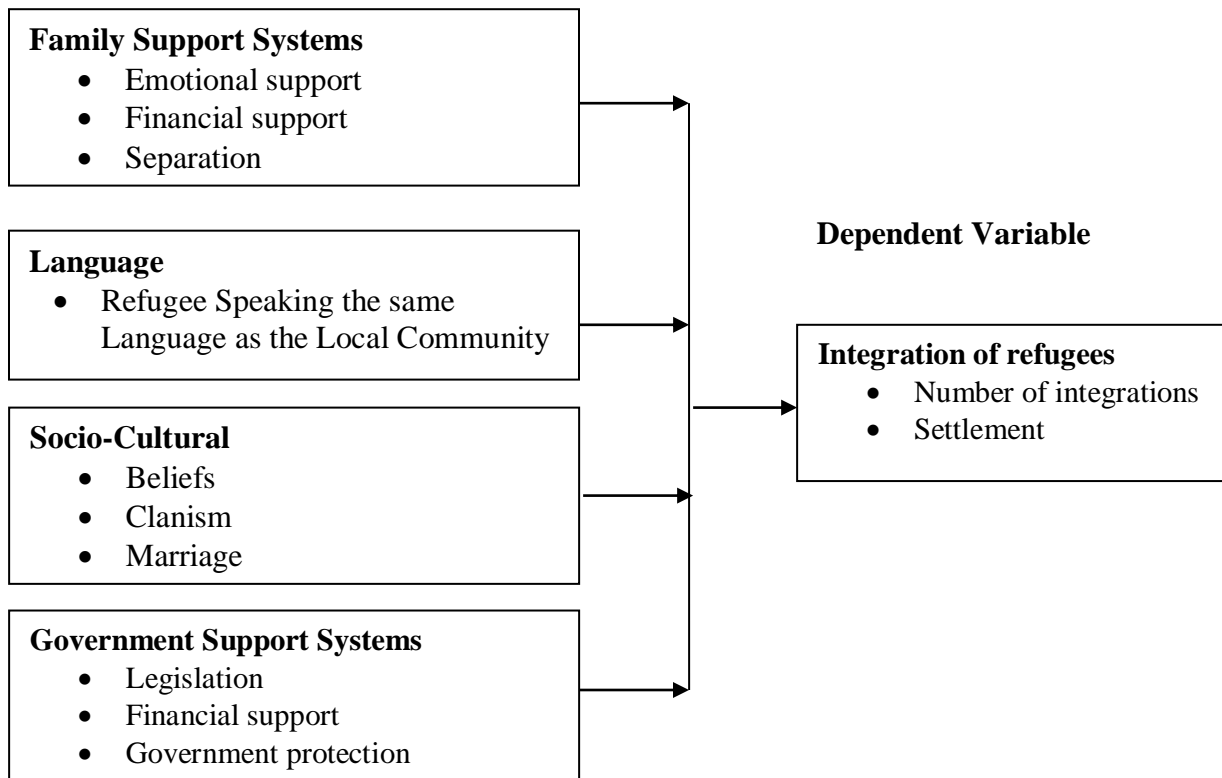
**Family Support Systems**
- Emotional support
- Financial support
- Separation

**Language**
- Refugee Speaking the same Language as the Local Community

**Socio-Cultural**
- Beliefs
- Clanism
- Marriage

**Government Support Systems**
- Legislation
- Financial support
- Government protection

**Dependent Variable**

**Integration of refugees**
- Number of integrations
- Settlement